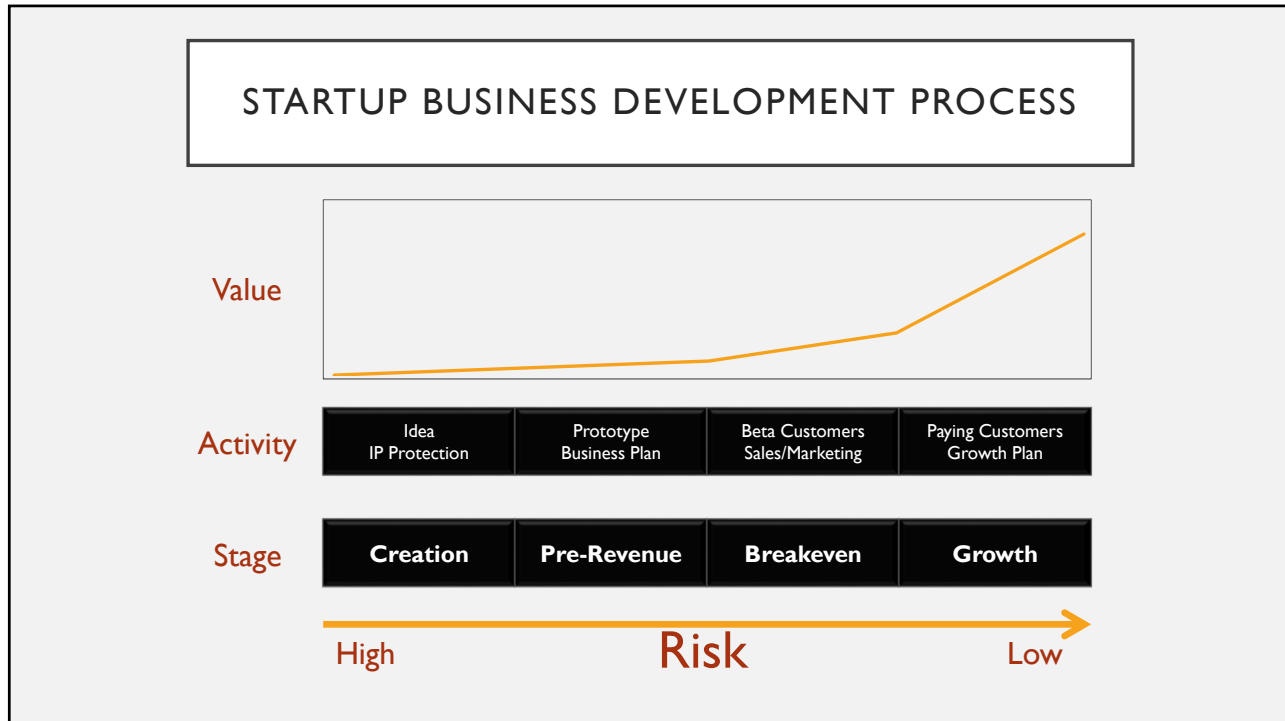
STARTUP BUSINESS DEVELOPMENT PROCESS

Value

Activity

| Idea IP Protection | Prototype Business Plan | Beta Customers Sales/Marketing | Paying Customers Growth Plan |
|---|---|---|---|

Stage

| Creation | Pre-Revenue | Breakeven | Growth |
|---|---|---|---|

High Risk Low